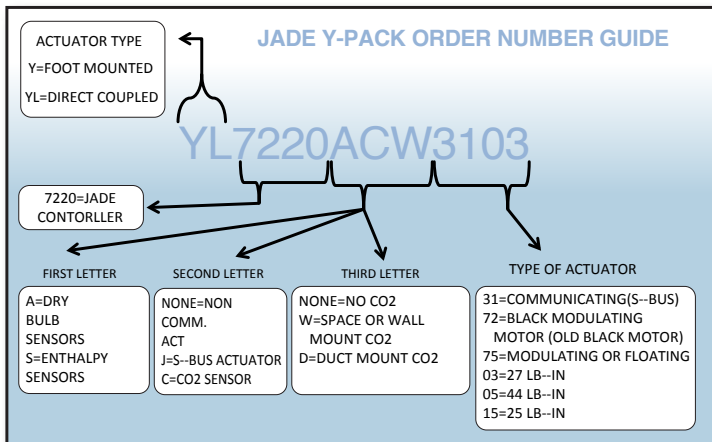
JADE Y-PACK ORDER NUMBER GUIDE

ACTUATOR TYPE
Y=FOOT MOUNTED
YL=DIRECT COUPLED

YL7220ACW3103

7220=JADE CONTORLLER

FIRST LETTER
A=DRY BULB SENSORS
S=ENTHALPY SENSORS

SECOND LETTER
NONE=NON COMM. ACT
J=S--BUS ACTUATOR
C=CO2 SENSOR

THIRD LETTER
NONE=NO CO2
W=SPACE OR WALL MOUNT CO2
D=DUCT MOUNT CO2

TYPE OF ACTUATOR
31=COMMUNICATING(S--BUS)
72=BLACK MODULATING MOTOR (OLD BLACK MOTOR)
75=MODULATING OR FLOATING
03=27 LB--IN
05=44 LB--IN
15=25 LB--IN